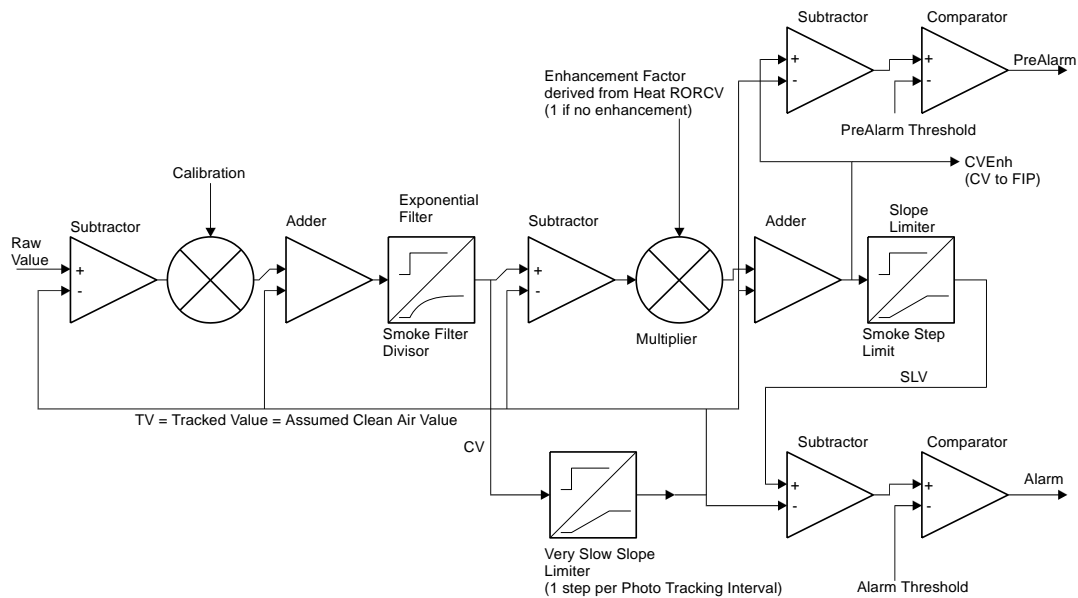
Subtractor

Comparator

PreAlarm

Enhancement Factor derived from Heat RORCV (1 if no enhancement)

PreAlarm Threshold

CVEnh (CV to FIP)

Calibration

Exponential Filter

Slope Limiter

Subtractor

Raw Value

Adder

Subtractor

Adder

+
-

Smoke Filter Divisor

Multiplier

Smoke Step Limit

SLV

TV = Tracked Value = Assumed Clean Air Value

CV

Subtractor

Comparator

Alarm

Very Slow Slope Limiter (1 step per Photo Tracking Interval)

Alarm Threshold